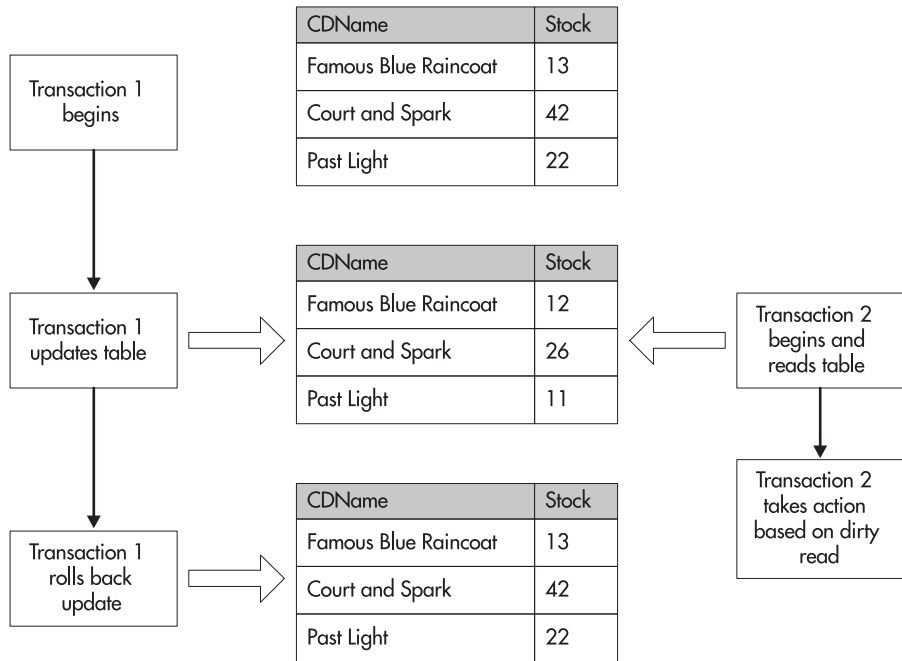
Transaction 1 begins

| CDName | Stock |
|---|---|
| Famous Blue Raincoat | 13 |
| Court and Spark | 42 |
| Past Light | 22 |

Transaction 1 updates table

| CDName | Stock |
|---|---|
| Famous Blue Raincoat | 12 |
| Court and Spark | 26 |
| Past Light | 11 |

Transaction 2 begins and reads table

Transaction 2 takes action based on dirty read

Transaction 1 rolls back update

| CDName | Stock |
|---|---|
| Famous Blue Raincoat | 13 |
| Court and Spark | 42 |
| Past Light | 22 |